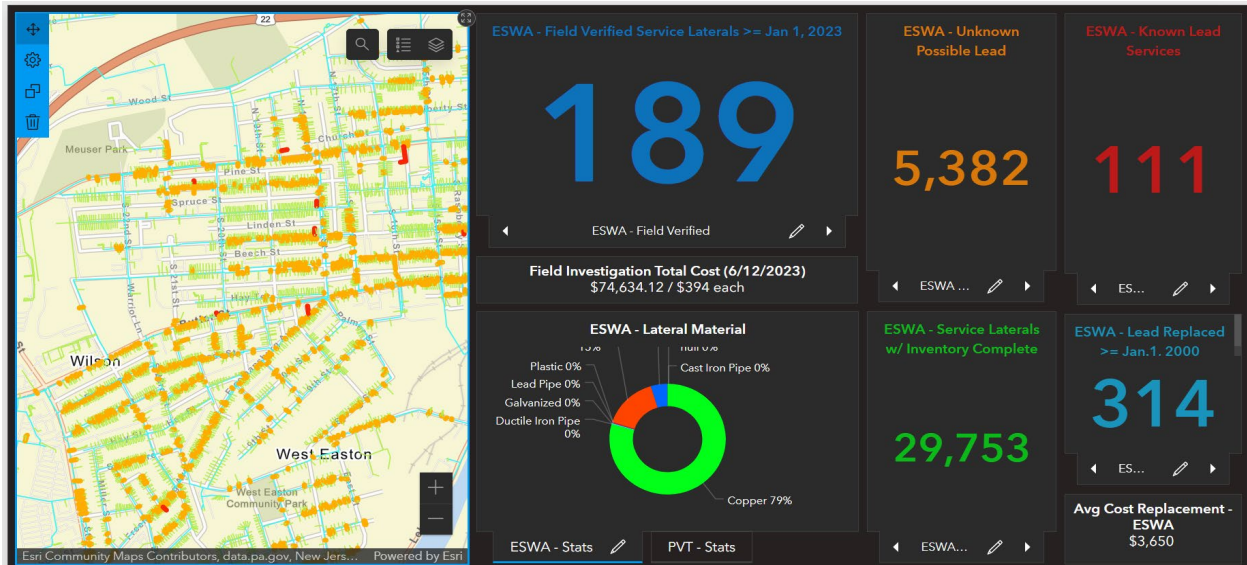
22

Wood St

Meuser Park

Church

Pine St

Spruce St

Linden St

Beech St

Hay

Wilson

West Easton

West Easton Community Park

Esri Community Maps Contributors, data.pa.gov, New Jers... Powered by Esri

ESWA - Field Verified Service Laterals >= Jan 1, 2023

189

ESWA - Field Verified

Field Investigation Total Cost (6/12/2023)
$74,634.12 / $394 each

ESWA - Lateral Material

Plastic 0%

Lead Pipe 0%

Galvanized 0%

Ductile Iron Pipe 0%

Cast Iron Pipe 0%

Copper 79%

ESWA - Stats

PVT - Stats

ESWA - Unknown Possible Lead

5,382

ESWA ...

ESWA - Service Laterals w/ Inventory Complete

29,753

ESWA...

ESWA - Known Lead Services

111

ES...

ESWA - Lead Replaced >= Jan.1. 2000

314

ES...

Avg Cost Replacement - ESWA
$3,650